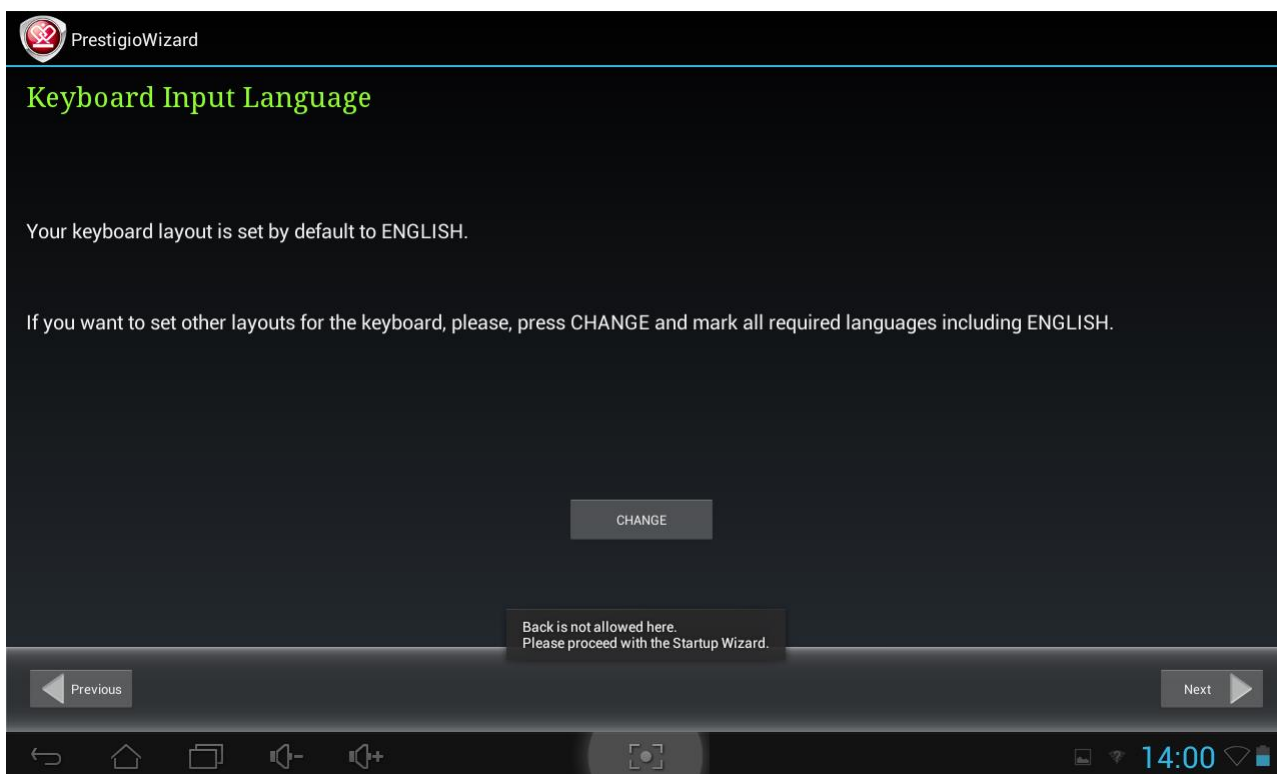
PrestigioWizard

Keyboard Input Language

Your keyboard layout is set by default to ENGLISH.

If you want to set other layouts for the keyboard, please, press CHANGE and mark all required languages including ENGLISH.

CHANGE

Back is not allowed here.
Please proceed with the Startup Wizard.

Previous

Next

14:00